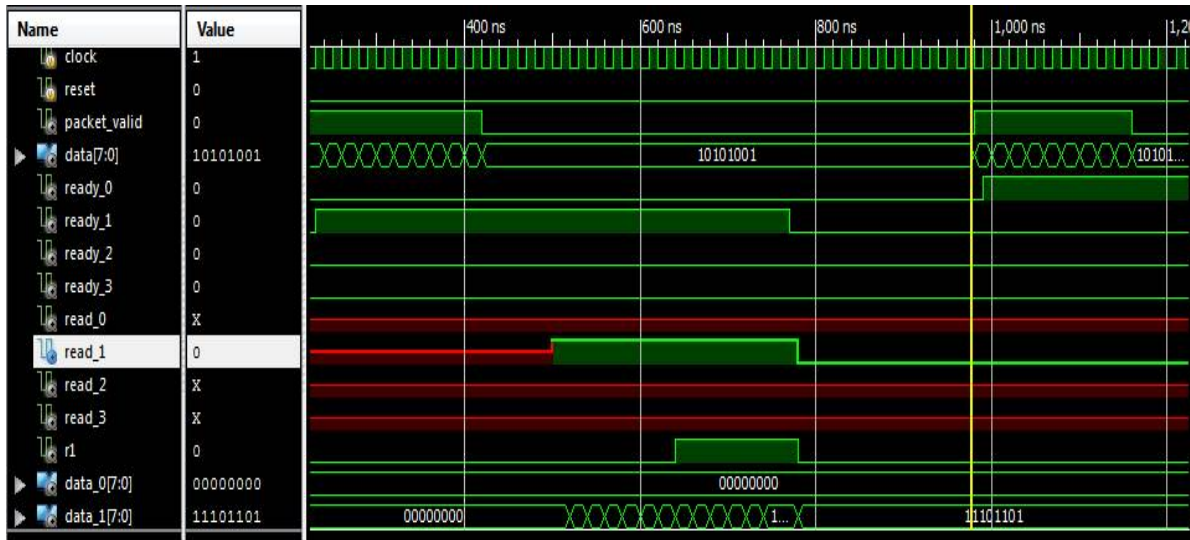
| Name | Value |
|---|---|
| clock | 1 |
| reset | 0 |
| packet_valid | 0 |
| data[7:0] | 10101001 |
| ready_0 | 0 |
| ready_1 | 0 |
| ready_2 | 0 |
| ready_3 | 0 |
| read_0 | X |
| read_1 | 0 |
| read_2 | X |
| read_3 | X |
| r1 | 0 |
| data_0[7:0] | 00000000 |
| data_1[7:0] | 11101101 |

400 ns
600 ns
800 ns
1,000 ns
1,2

10101001
10101...
00000000
00000000
1...
11101101